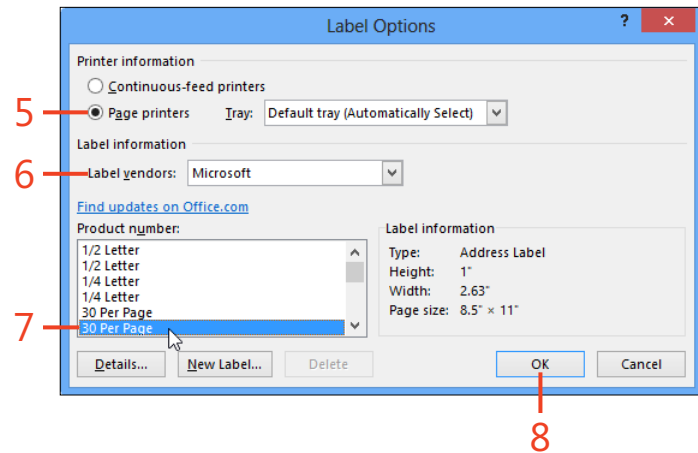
Label Options

?

Printer information

Continuous-feed printers

5

Page printers

Tray: Default tray (Automatically Select)

Label information

6

Label vendors: Microsoft

Find updates on Office.com

Product number:

1/2 Letter
1/2 Letter
1/4 Letter
1/4 Letter
30 Per Page
30 Per Page

7

Label information

Type: Address Label
Height: 1"
Width: 2.63"
Page size: 8.5" × 11"

Details...

New Label...

Delete

OK

Cancel

8